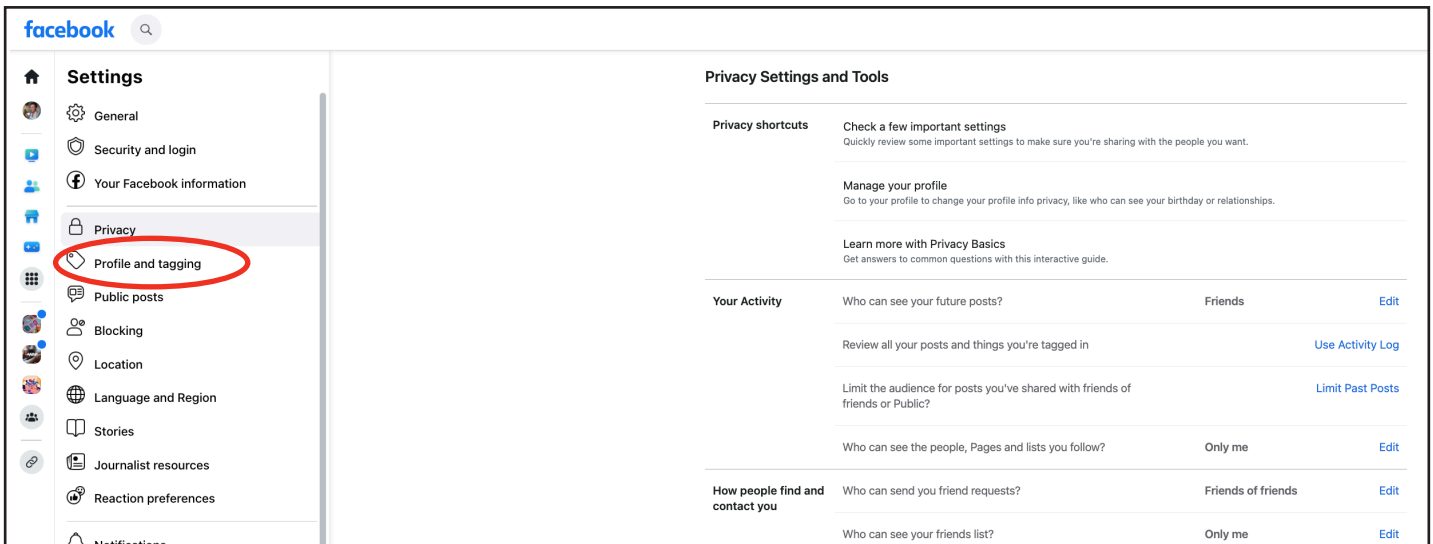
facebook

Settings

General

Security and login

Your Facebook information

Privacy

Profile and tagging

Public posts

Blocking

Location

Language and Region

Stories

Journalist resources

Reaction preferences

Notifications

Privacy Settings and Tools

| | | | |
|---|---|---|---|
| Privacy shortcuts | Check a few important settings<br>Quickly review some important settings to make sure you're sharing with the people you want. | | |
| | Manage your profile<br>Go to your profile to change your profile info privacy, like who can see your birthday or relationships. | | |
| | Learn more with Privacy Basics<br>Get answers to common questions with this interactive guide. | | |
| Your Activity | Who can see your future posts? | Friends | Edit |
| | Review all your posts and things you're tagged in | | Use Activity Log |
| | Limit the audience for posts you've shared with friends of friends or Public? | | Limit Past Posts |
| | Who can see the people, Pages and lists you follow? | Only me | Edit |
| How people find and contact you | Who can send you friend requests? | Friends of friends | Edit |
| | Who can see your friends list? | Only me | Edit |